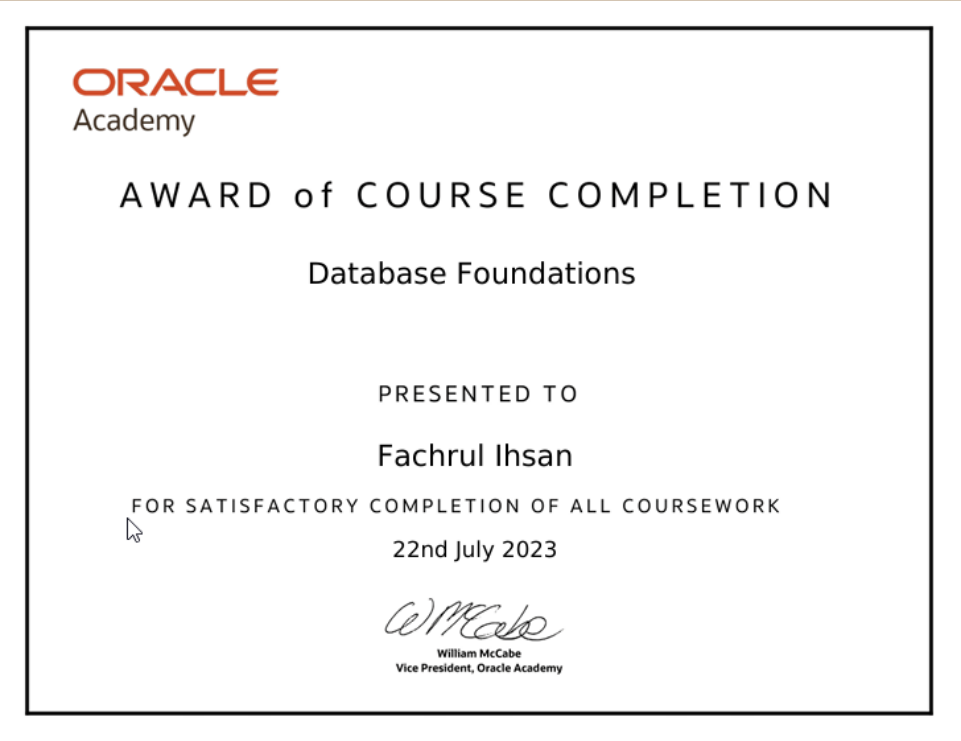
ORACLE
Academy

AWARD of COURSE COMPLETION

Database Foundations

PRESENTED TO

Fachrul Ihsan

FOR SATISFACTORY COMPLETION OF ALL COURSEWORK

22nd July 2023

WMcCabe

William McCabe
Vice President, Oracle Academy